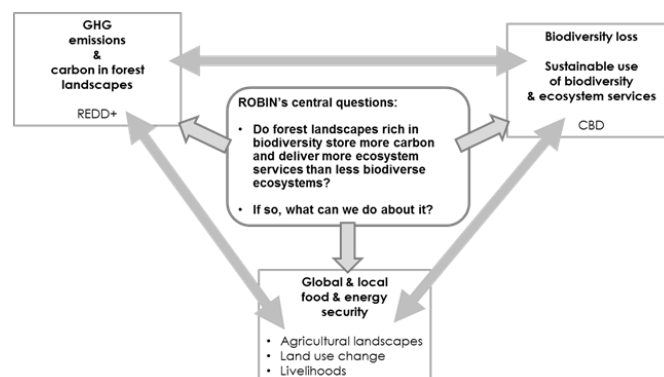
GHG
emissions
&
carbon in forest landscapes

REDD+

Biodiversity loss

Sustainable use of biodiversity & ecosystem services

CBD

ROBIN's central questions:

• Do forest landscapes rich in biodiversity store more carbon and deliver more ecosystem services than less biodiverse ecosystems?

• If so, what can we do about it?

Global & local food & energy security

• Agricultural landscapes
• Land use change
• Livelihoods